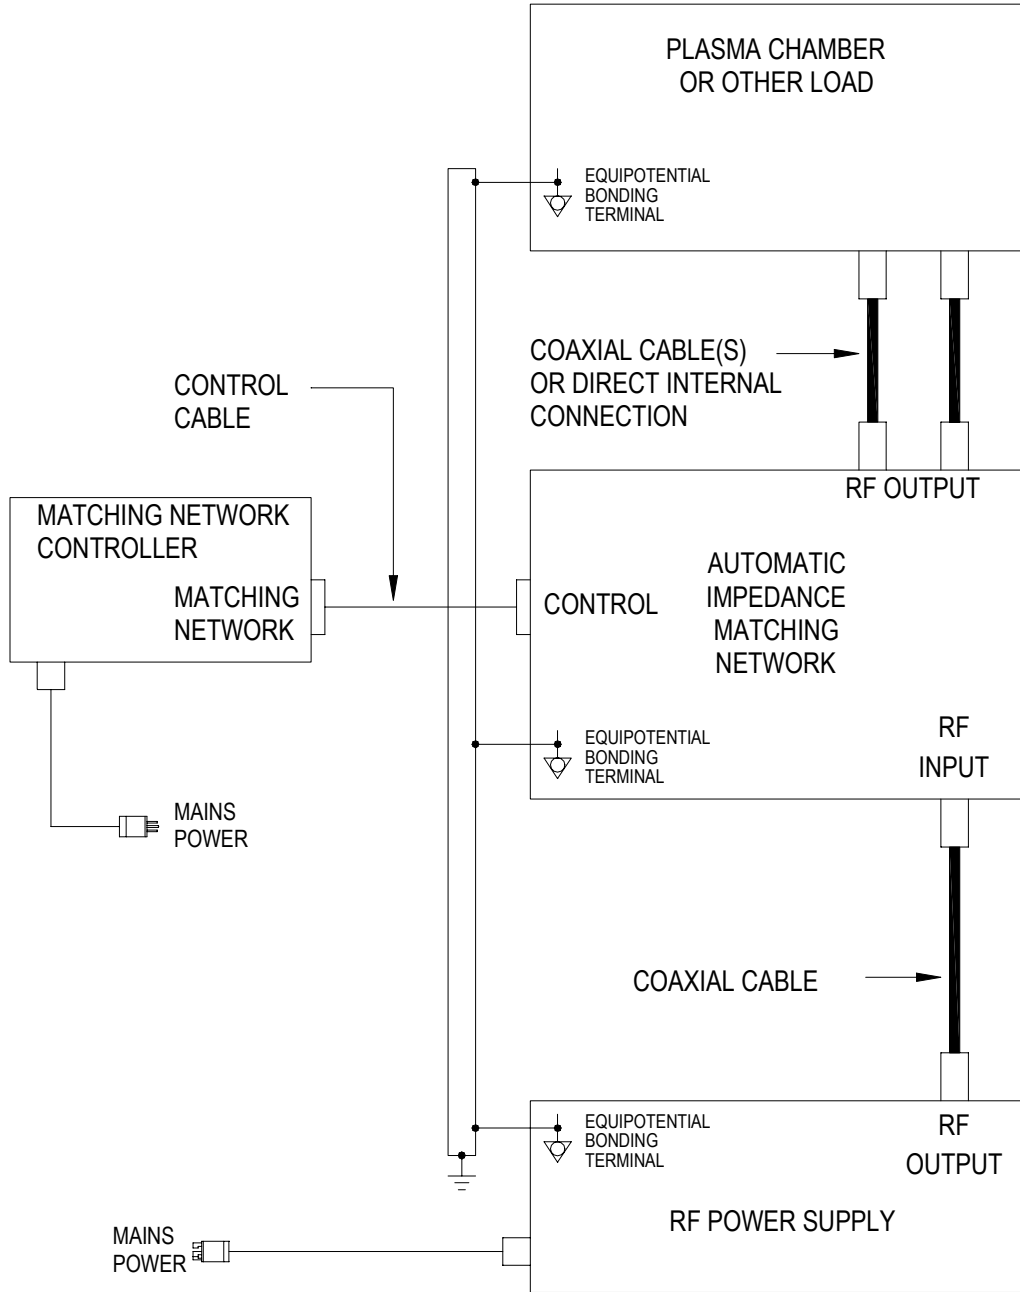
PLASMA CHAMBER
OR OTHER LOAD

EQUIPOTENTIAL
BONDING
TERMINAL

COAXIAL CABLE(S)
OR DIRECT INTERNAL
CONNECTION

CONTROL
CABLE

RF OUTPUT

MATCHING NETWORK
CONTROLLER

MATCHING
NETWORK

CONTROL

AUTOMATIC
IMPEDANCE
MATCHING
NETWORK

EQUIPOTENTIAL
BONDING
TERMINAL

RF
INPUT

MAINS
POWER

COAXIAL CABLE

EQUIPOTENTIAL
BONDING
TERMINAL

RF
OUTPUT

RF POWER SUPPLY

MAINS
POWER